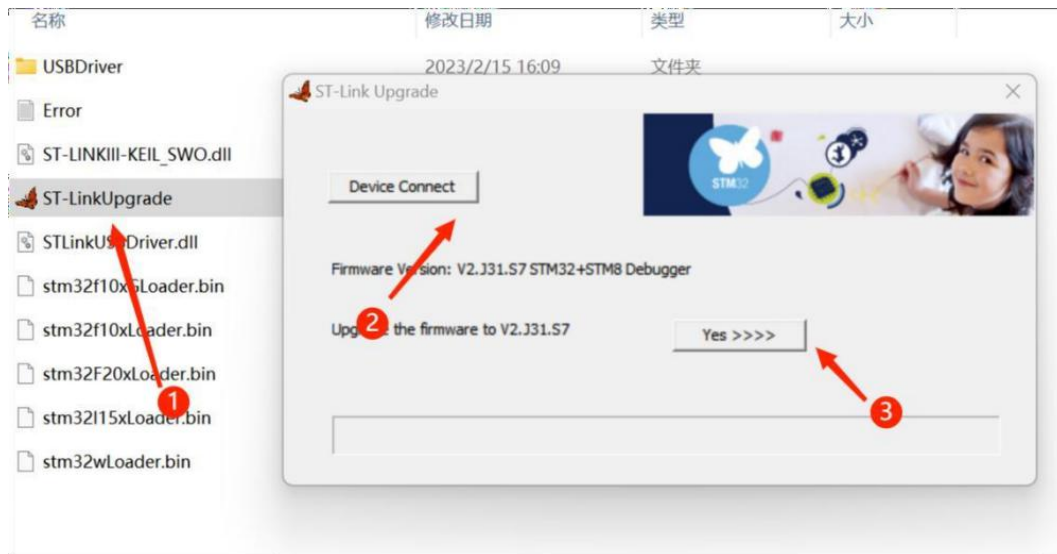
| 名称 | 修改日期 | 类型 | 大小 |
|---|---|---|---|
| USBDriver | 2023/2/15 16:09 | 文件夹 | |
| Error | | | |
| ST-LINKIII-KEIL_SWO.dll | | | |
| ST-LinkUpgrade | | | |
| STLinkU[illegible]Driver.dll | | | |
| stm32f10x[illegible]Loader.bin | | | |
| stm32f10xL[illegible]ader.bin | | | |
| stm32F20xLoader.bin | | | |
| stm32l15xLoader.bin | | | |
| stm32wLoader.bin | | | |

ST-Link Upgrade

STM32

Device Connect

Firmware Version: V2.J31.S7 STM32+STM8 Debugger

Upg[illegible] the firmware to V2.J31.S7

Yes >>>>

1

2

3